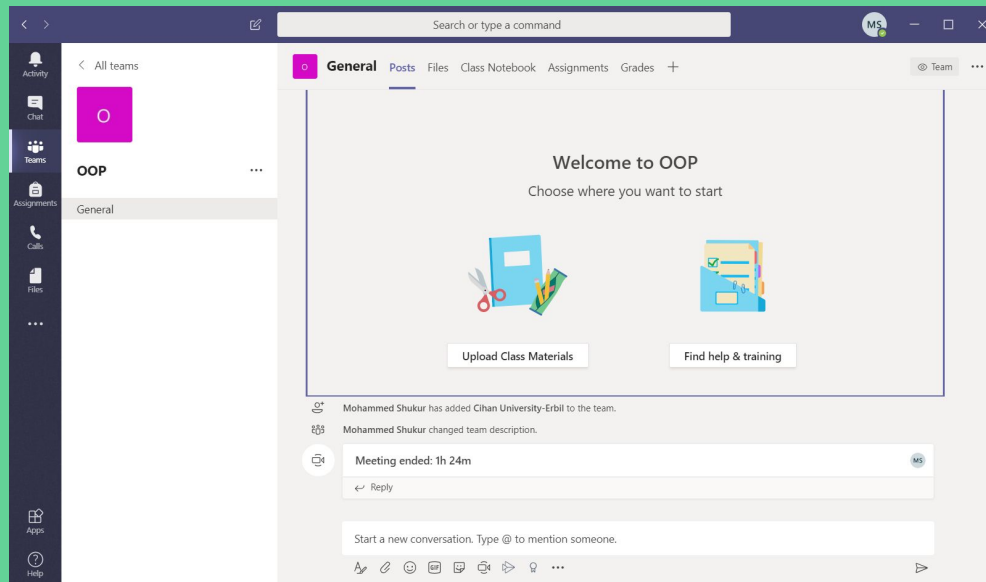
Search or type a command

MS

Activity

Chat

Teams

Assignments

Calls

Files

...

Apps

Help

< All teams

O

OOP ...

General

O General Posts Files Class Notebook Assignments Grades +

Team ...

Welcome to OOP

Choose where you want to start

Upload Class Materials

Find help & training

Mohammed Shukur has added Cihan University-Erbil to the team.

Mohammed Shukur changed team description.

Meeting ended: 1h 24m

MS

Reply

Start a new conversation. Type @ to mention someone.